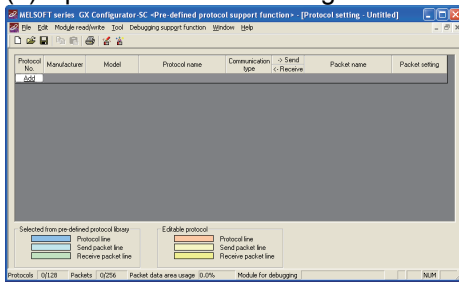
MELSOFT series GX Configurator-SC <Pre-defined protocol support function> - [Protocol setting - Untitled]

File Edit Module read/write Tool Debugging support function Window Help

| Protocol No. | Manufacturer | Model | Protocol name | Communication type | -> Send <- Receive | Packet name | Packet setting |
|---|---|---|---|---|---|---|---|
| Add | | | | | | | |

Selected from pre-defined protocol library
Protocol line
Send packet line
Receive packet line

Editable protocol
Protocol line
Send packet line
Receive packet line

Protocols 0/128 Packets 0/256 Packet data area usage 0.0% Module for debugging NUM